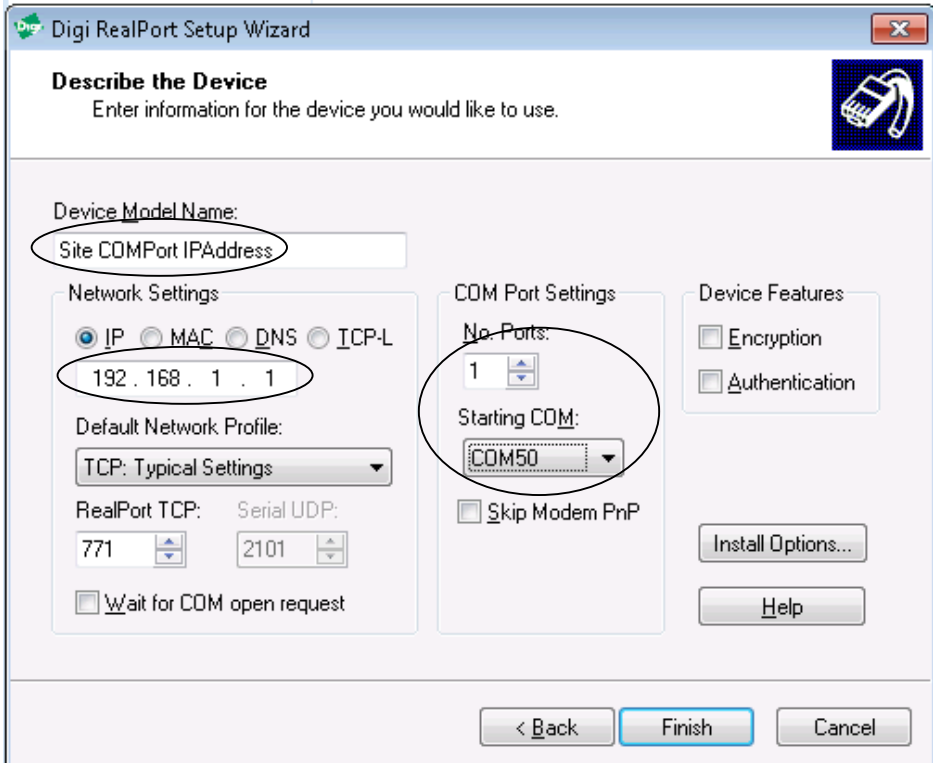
Digi RealPort Setup Wizard

Describe the Device
Enter information for the device you would like to use.

Device Model Name:
Site COMPort IPAddress

Network Settings
IP MAC DNS TCP-L
192 . 168 . 1 . 1
Default Network Profile:
TCP: Typical Settings
RealPort TCP:
771
Serial UDP:
2101
Wait for COM open request

COM Port Settings
No. Ports:
1
Starting COM:
COM50
Skip Modem PnP

Device Features
Encryption
Authentication

Install Options...
Help

< Back
Finish
Cancel